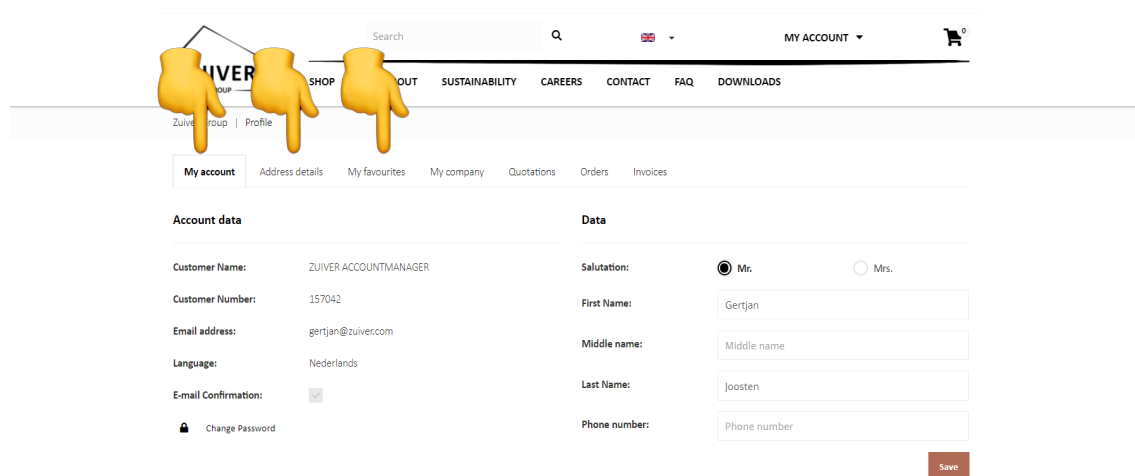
UIVER
GROUP

Search

MY ACCOUNT ▼

0

SHOP
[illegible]OUT
SUSTAINABILITY
CAREERS
CONTACT
FAQ
DOWNLOADS

Zuiver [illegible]roup | Profile

My account
Address details
My favourites
My company
Quotations
Orders
Invoices

Account data

Customer Name: ZUIVER ACCOUNTMANAGER

Customer Number: 157042

Email address: gertjan@zuiver.com

Language: Nederlands

E-mail Confirmation:

Change Password

Data

Salutation: Mr. Mrs.

First Name: Gertjan

Middle name: Middle name

Last Name: Joosten

Phone number: Phone number

Save